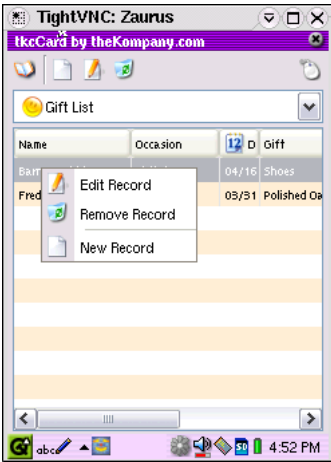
TightVNC: Zaurus

tkcCard by theKompany.com

Gift List

| Name | Occasion | 12 D | Gift |
|---|---|---|---|
| Barr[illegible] | | 04/16 | Shoes |
| Fred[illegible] | | 03/31 | Polished Oa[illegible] |

Edit Record
Remove Record
New Record

abc

4:52 PM